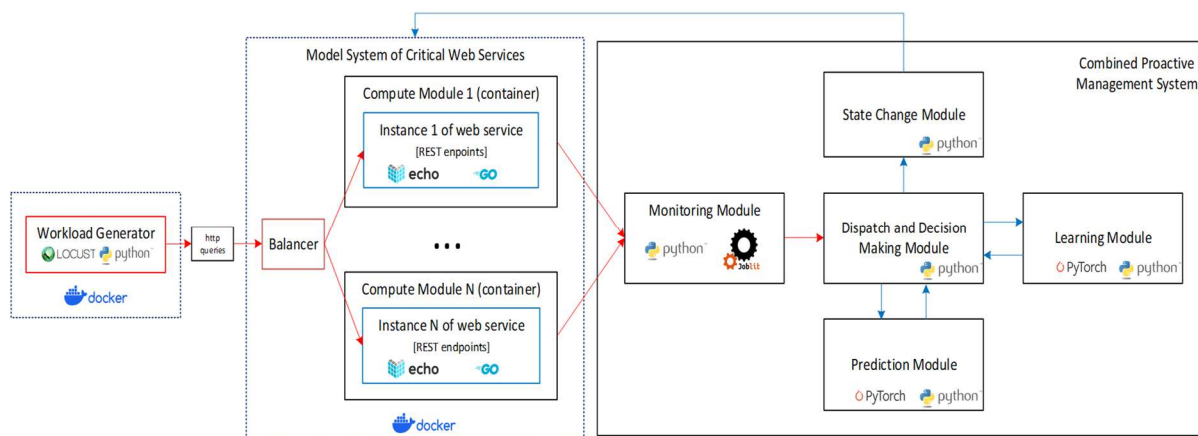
Model System of Critical Web Services

Combined Proactive Management System

Compute Module 1 (container)

Instance 1 of web service
[REST enpoints]
echo GO

State Change Module
python

Workload Generator
LOCUST python
docker

http queries

Balancer

...

Monitoring Module
python Joblib

Dispatch and Decision Making Module
python

Learning Module
PyTorch python

Compute Module N (container)

Instance N of web service
[REST endpoints]
echo GO

Prediction Module
PyTorch python

docker